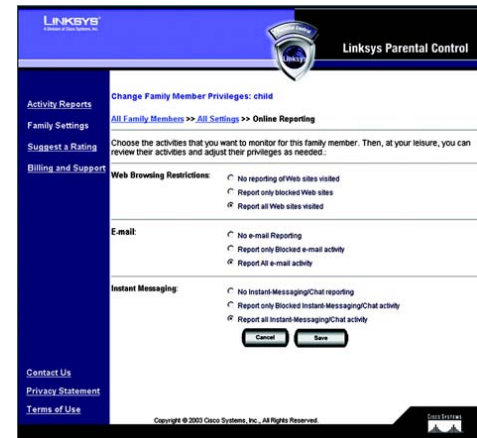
LINKSYS
A Division of Cisco Systems, Inc.

Linksys

Linksys Parental Control

Activity Reports
Family Settings
Suggest a Rating
Billing and Support

Change Family Member Privileges: child

All Family Members >> All Settings >> Online Reporting

Choose the activities that you want to monitor for this family member. Then, at your leisure, you can review their activities and adjust their privileges as needed.:

Web Browsing Restrictions:
No reporting of Web sites visited
Report only blocked Web sites
Report all Web sites visited

E-mail:
No e-mail Reporting
Report only Blocked e-mail activity
Report All e-mail activity

Instant Messaging:
No Instant-Messaging/Chat reporting
Report only Blocked Instant-Messaging/Chat activity
Report all Instant-Messaging/Chat activity

Cancel
Save

Contact Us
Privacy Statement
Terms of Use

Copyright © 2003 Cisco Systems, Inc., All Rights Reserved.

Cisco Systems